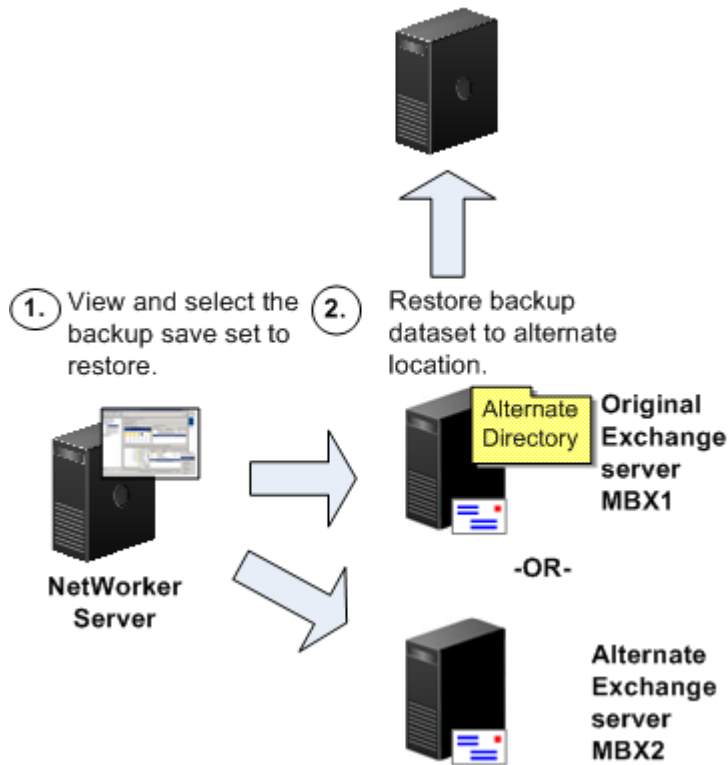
1. View and select the backup save set to restore.

2. Restore backup dataset to alternate location.

Alternate Directory

Original Exchange server MBX1

NetWorker Server

-OR-

Alternate Exchange server MBX2